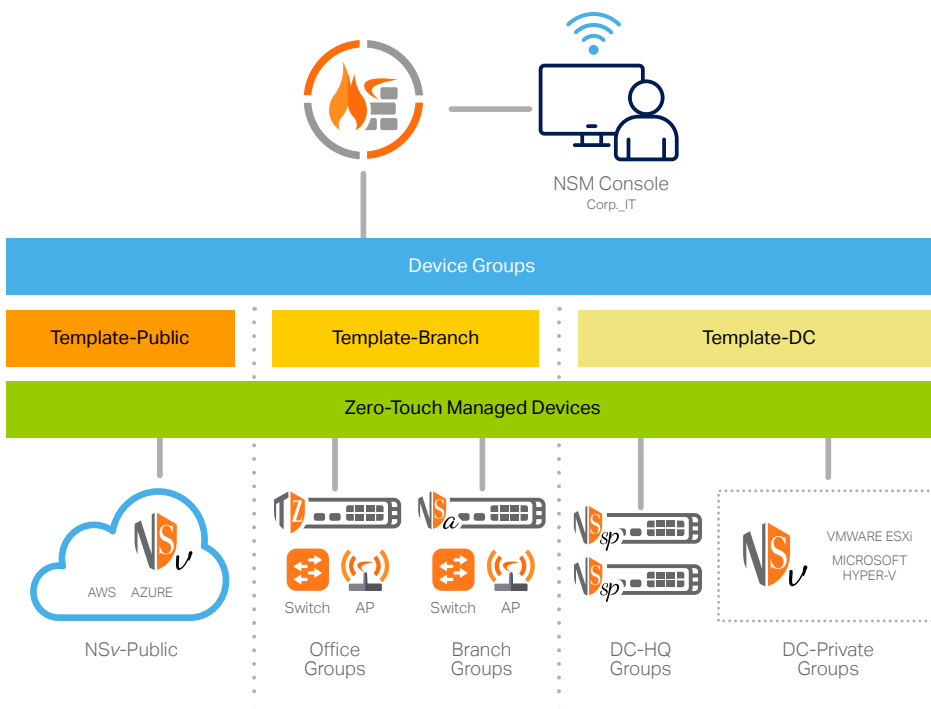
NSM Console
Corp._IT

Device Groups

Template-Public

Template-Branch

Template-DC

Zero-Touch Managed Devices

NSv
AWS AZURE
NSv-Public

TZ
Switch AP
Office Groups

NSa
Switch AP
Branch Groups

NSsp
NSsp
DC-HQ Groups

NSv
VMWARE ESXi
MICROSOFT HYPER-V
DC-Private Groups